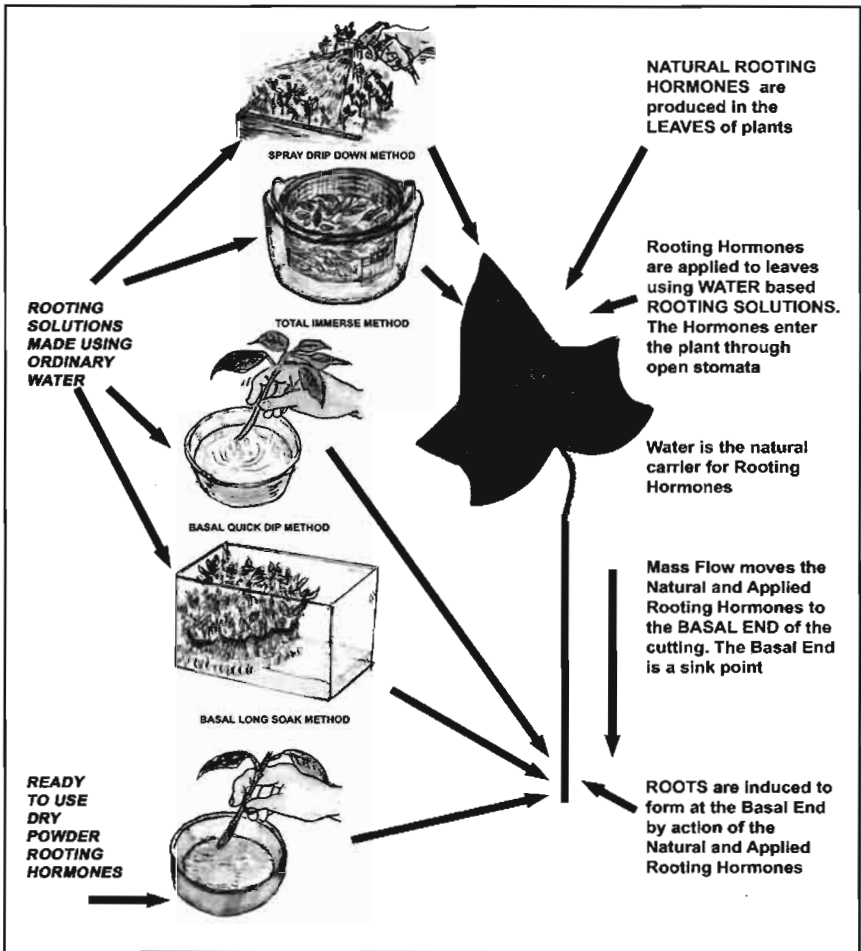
SPRAY DRIP DOWN METHOD

TOTAL IMMERSE METHOD

BASAL QUICK DIP METHOD

BASAL LONG SOAK METHOD

ROOTING SOLUTIONS MADE USING ORDINARY WATER

READY TO USE DRY POWDER ROOTING HORMONES

NATURAL ROOTING HORMONES are produced in the LEAVES of plants

Rooting Hormones are applied to leaves using WATER based ROOTING SOLUTIONS. The Hormones enter the plant through open stomata

Water is the natural carrier for Rooting Hormones

Mass Flow moves the Natural and Applied Rooting Hormones to the BASAL END of the cutting. The Basal End is a sink point

ROOTS are induced to form at the Basal End by action of the Natural and Applied Rooting Hormones